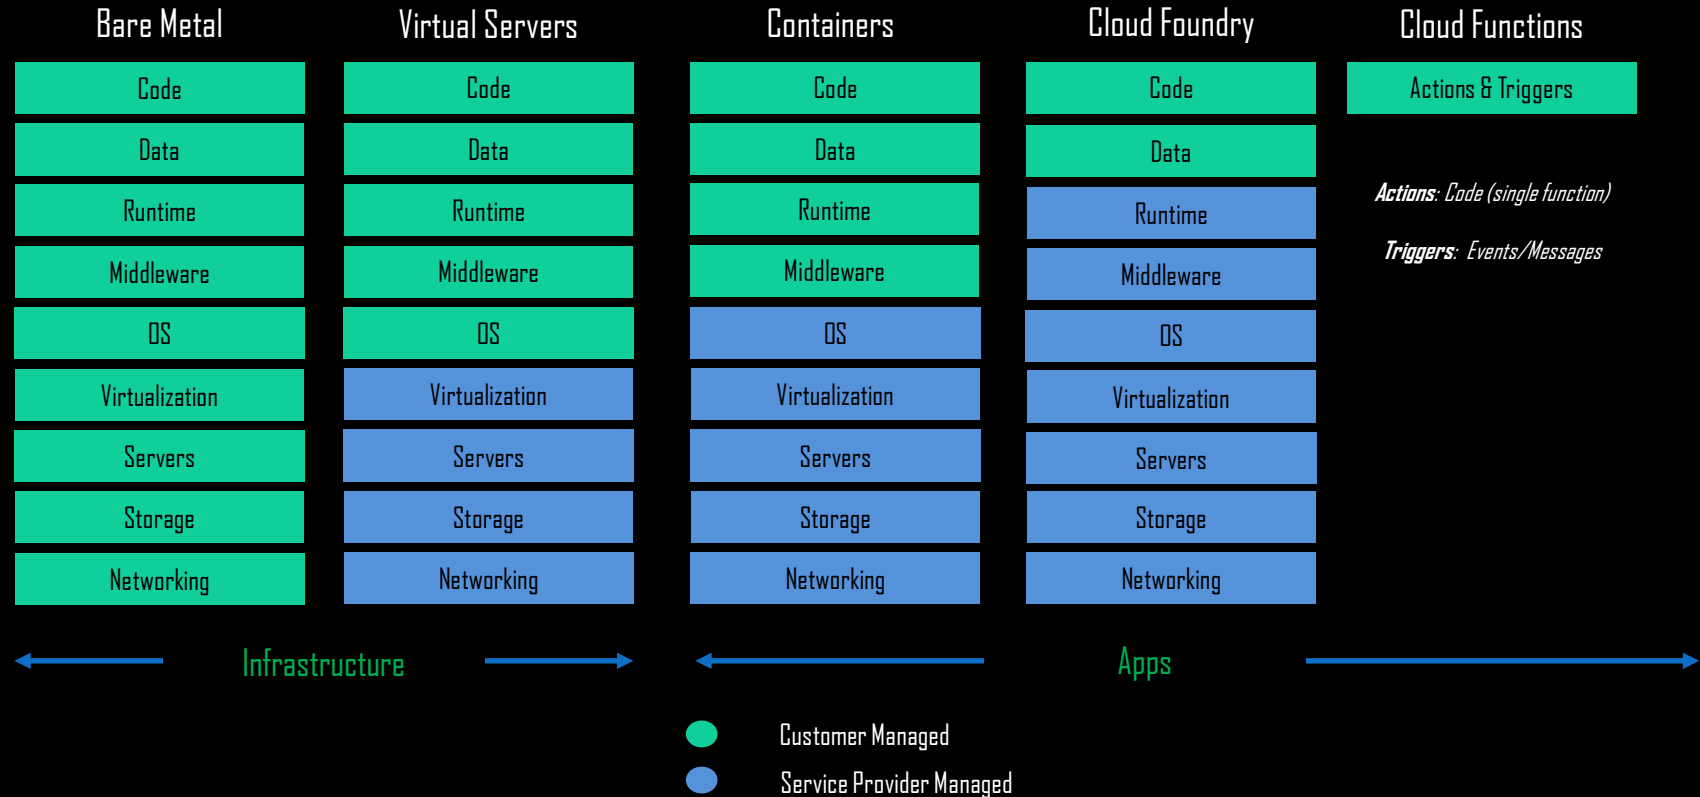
Bare Metal

Code
Data
Runtime
Middleware
OS
Virtualization
Servers
Storage
Networking

Virtual Servers

Code
Data
Runtime
Middleware
OS
Virtualization
Servers
Storage
Networking

Containers

Code
Data
Runtime
Middleware
OS
Virtualization
Servers
Storage
Networking

Cloud Foundry

Code
Data
Runtime
Middleware
OS
Virtualization
Servers
Storage
Networking

Cloud Functions

Actions & Triggers

Actions: Code (single function)

Triggers: Events/Messages

Infrastructure

Apps

Customer Managed

Service Provider Managed